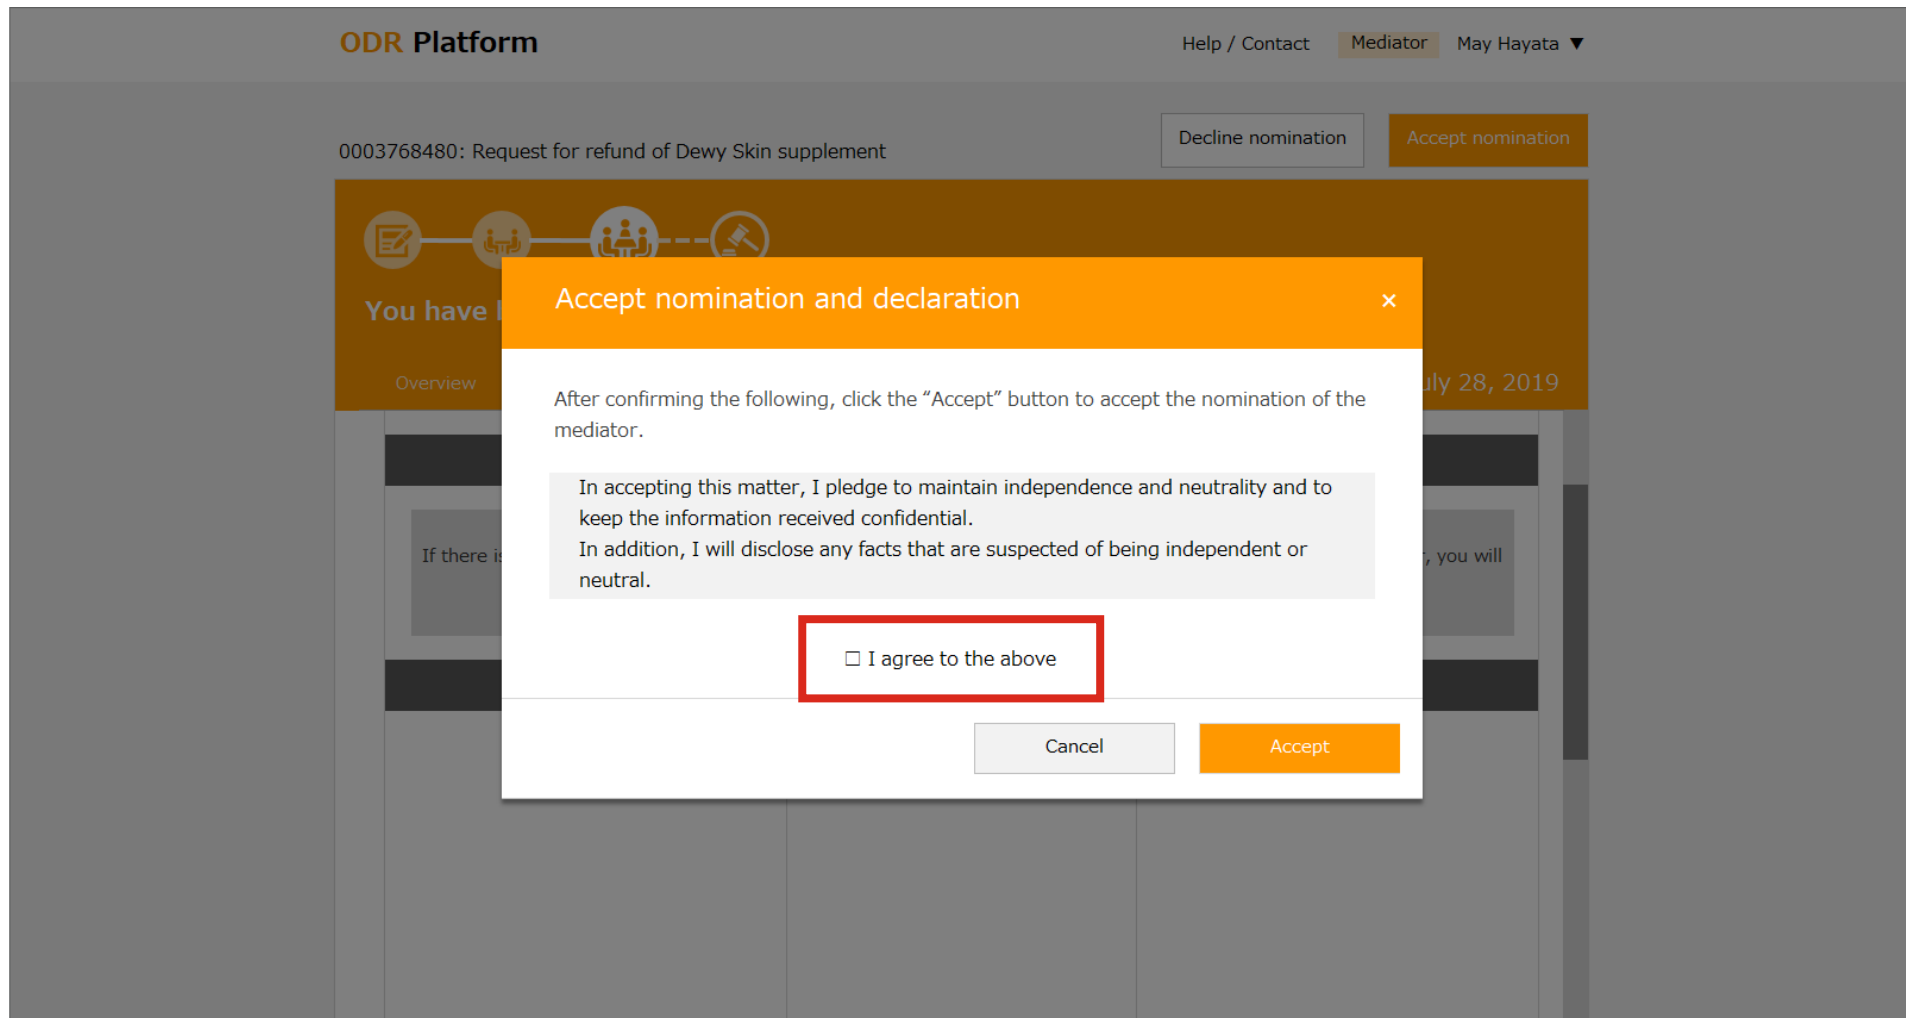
ODR Platform

Help / Contact Mediator May Hayata ▼

0003768480: Request for refund of Dewy Skin supplement

Decline nomination Accept nomination

You have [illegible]

Overview

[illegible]uly 28, 2019

If there i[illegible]

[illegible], you will

Accept nomination and declaration ×

After confirming the following, click the “Accept” button to accept the nomination of the mediator.

In accepting this matter, I pledge to maintain independence and neutrality and to keep the information received confidential.
In addition, I will disclose any facts that are suspected of being independent or neutral.

☐ I agree to the above

Cancel

Accept